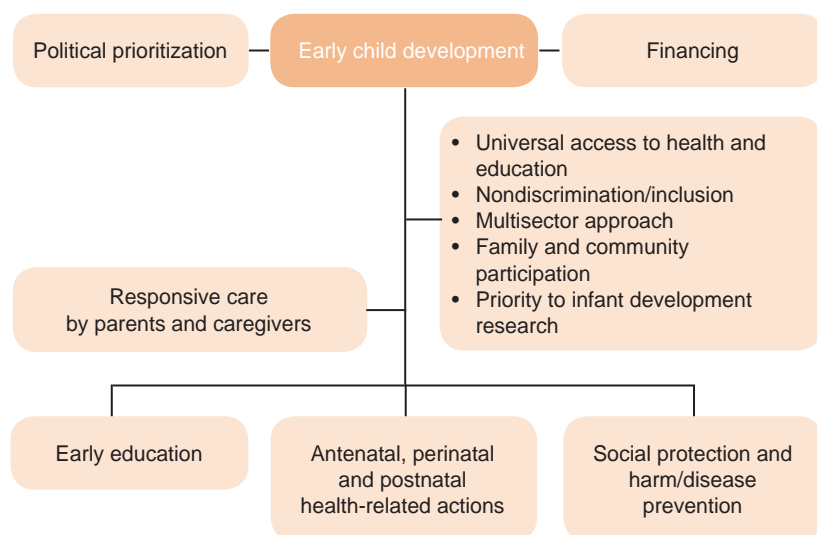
Political prioritization

Early child development

Financing

- Universal access to health and education
- Nondiscrimination/inclusion
- Multisector approach
- Family and community participation
- Priority to infant development research

Responsive care by parents and caregivers

Early education

Antenatal, perinatal and postnatal health-related actions

Social protection and harm/disease prevention